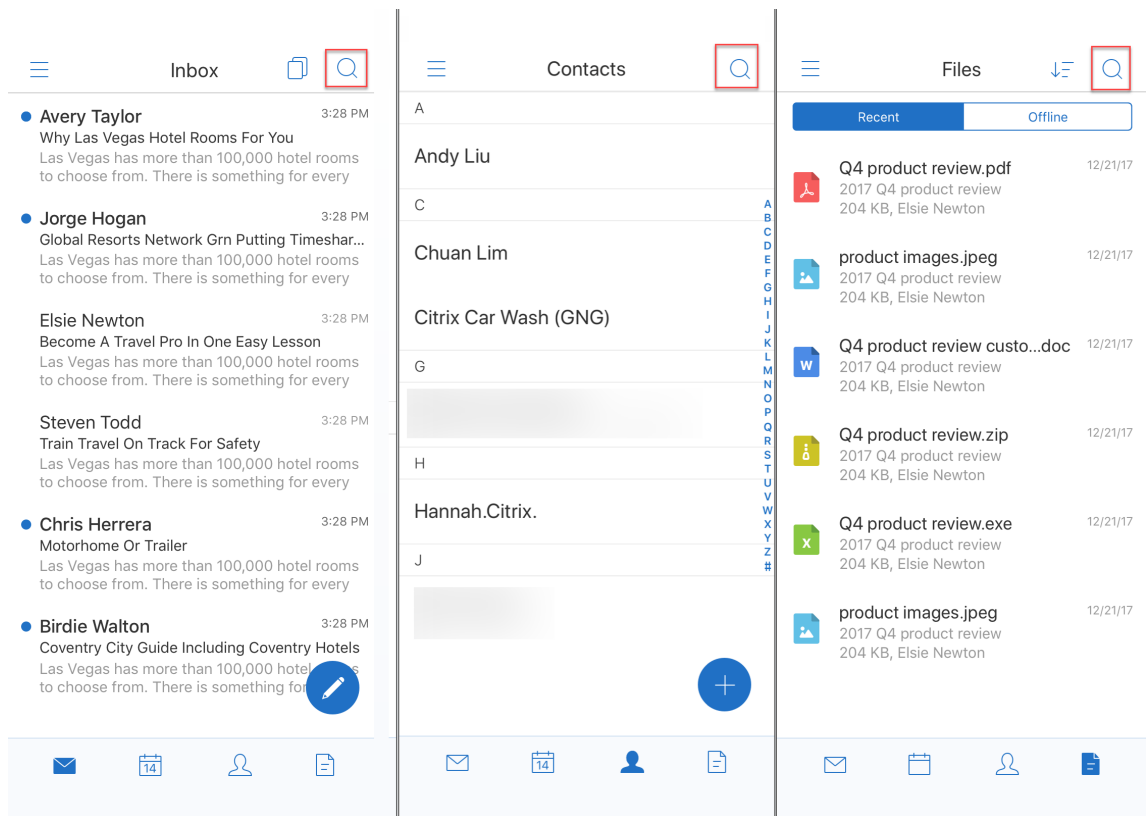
Inbox

Avery Taylor 3:28 PM
Why Las Vegas Hotel Rooms For You
Las Vegas has more than 100,000 hotel rooms to choose from. There is something for every

Jorge Hogan 3:28 PM
Global Resorts Network Grn Putting Timeshar...
Las Vegas has more than 100,000 hotel rooms to choose from. There is something for every

Elsie Newton 3:28 PM
Become A Travel Pro In One Easy Lesson
Las Vegas has more than 100,000 hotel rooms to choose from. There is something for every

Steven Todd 3:28 PM
Train Travel On Track For Safety
Las Vegas has more than 100,000 hotel rooms to choose from. There is something for every

Chris Herrera 3:28 PM
Motorhome Or Trailer
Las Vegas has more than 100,000 hotel rooms to choose from. There is something for every

Birdie Walton 3:28 PM
Coventry City Guide Including Coventry Hotels
Las Vegas has more than 100,000 hotel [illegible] to choose from. There is something for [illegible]

14

Contacts

A
Andy Liu
C
Chuan Lim
Citrix Car Wash (GNG)
G
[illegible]
H
Hannah.Citrix.
J
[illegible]

A B C D E F G H I J K L M N O P Q R S T U V W X Y Z #

14

Files

Recent Offline

Q4 product review.pdf 12/21/17
2017 Q4 product review
204 KB, Elsie Newton

product images.jpeg 12/21/17
2017 Q4 product review
204 KB, Elsie Newton

W
Q4 product review custo...doc 12/21/17
2017 Q4 product review
204 KB, Elsie Newton

Q4 product review.zip 12/21/17
2017 Q4 product review
204 KB, Elsie Newton

X
Q4 product review.exe 12/21/17
2017 Q4 product review
204 KB, Elsie Newton

product images.jpeg 12/21/17
2017 Q4 product review
204 KB, Elsie Newton